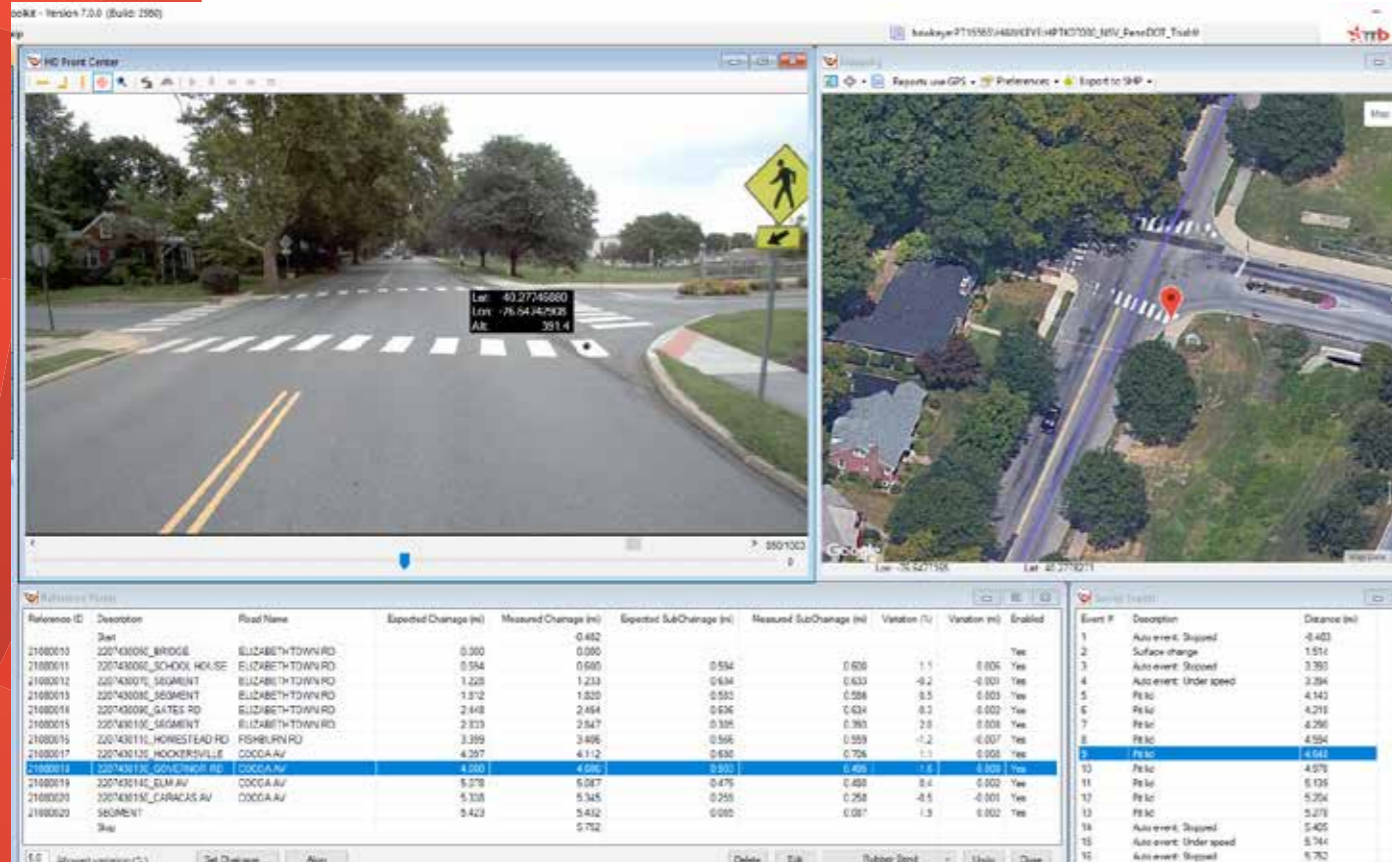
oolkit - Version 7.0.0 (Build: 2980)

hawkeye:PT15565\HAWKEYE\HPTK57080_NSV_PennDOT_Trial

HD Front Center

Lat: 40.27746880
Lon: -76.64J47908
Alt: 391.4

950/1003
0

Reports use GPS • Preferences • Export to SHP •

Map

Google

| Reference ID | Description | Road Name | Expected Chainage (mi) | Measured Chainage (mi) | Expected SubChainage (mi) | Measured SubChainage (mi) | Variation (%) | Variation (mi) | Enabled |
|---|---|---|---|---|---|---|---|---|---|
| | Start | | | -0.482 | | | | | |
| 21080010 | 2207430050_BRIDGE | ELIZABETHTOWN RD | 0.000 | 0.000 | | | | | Yes |
| 21080011 | 2207430060_SCHOOL HOUSE | ELIZABETHTOWN RD | 0.594 | 0.600 | 0.594 | 0.600 | 1.1 | 0.006 | Yes |
| 21080012 | 2207430070_SEGMENT | ELIZABETHTOWN RD | 1.228 | 1.233 | 0.634 | 0.633 | -0.2 | -0.001 | Yes |
| 21080013 | 2207430080_SEGMENT | ELIZABETHTOWN RD | 1.812 | 1.820 | 0.583 | 0.586 | 0.5 | 0.003 | Yes |
| 21080014 | 2207430090_GATES RD | ELIZABETHTOWN RD | 2.448 | 2.454 | 0.636 | 0.634 | -0.3 | -0.002 | Yes |
| 21080015 | 2207430100_SEGMENT | ELIZABETHTOWN RD | 2.833 | 2.847 | 0.385 | 0.393 | 2.0 | 0.008 | Yes |
| 21080016 | 2207430110_HOMESTEAD RD | FISHBURN RD | 3.399 | 3.406 | 0.566 | 0.559 | -1.2 | -0.007 | Yes |
| 21080017 | 2207430120_HOCKERSVILLE | COCOA AV | 4.097 | 4.112 | 0.698 | 0.706 | 1.1 | 0.008 | Yes |
| 21080018 | 2207430130_GOVERNOR RD | COCOA AV | 4.600 | 4.606 | 0.503 | 0.495 | -1.6 | -0.008 | Yes |
| 21080019 | 2207430140_ELM AV | COCOA AV | 5.078 | 5.087 | 0.475 | 0.480 | 0.4 | 0.002 | Yes |
| 21080020 | 2207430150_CARACAS AV | COCOA AV | 5.338 | 5.345 | 0.255 | 0.258 | -0.5 | -0.001 | Yes |
| 21080020 | SEGMENT | | 5.423 | 5.432 | 0.085 | 0.087 | 1.9 | 0.002 | Yes |
| | Stop | | | 5.752 | | | | | |

| Event # | Description | Distance (mi) |
|---|---|---|
| 1 | Auto event: Stopped | -0.483 |
| 2 | Surface change | 1.514 |
| 3 | Auto event: Stopped | 3.393 |
| 4 | Auto event: Under speed | 3.394 |
| 5 | Pit lid | 4.143 |
| 6 | Pit lid | 4.218 |
| 7 | Pit lid | 4.290 |
| 8 | Pit lid | 4.594 |
| 9 | Pit lid | 4.648 |
| 10 | Pit lid | 4.978 |
| 11 | Pit lid | 5.135 |
| 12 | Pit lid | 5.204 |
| 13 | Pit lid | 5.278 |
| 14 | Auto event: Stopped | 5.405 |
| 15 | Auto event: Under speed | 5.744 |
| 16 | Auto event: Stopped | 5.752 |

Set Chainage | Align | Delete | Edit | Undo | Close